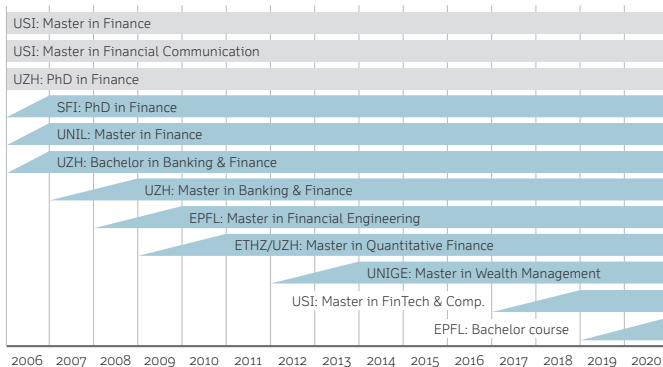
USI: Master in Finance
USI: Master in Financial Communication
UZH: PhD in Finance
SFI: PhD in Finance
UNIL: Master in Finance
UZH: Bachelor in Banking & Finance
UZH: Master in Banking & Finance
EPFL: Master in Financial Engineering
ETHZ/UZH: Master in Quantitative Finance
UNIGE: Master in Wealth Management
USI: Master in FinTech & Comp.
EPFL: Bachelor course

2006 2007 2008 2009 2010 2011 2012 2013 2014 2015 2016 2017 2018 2019 2020